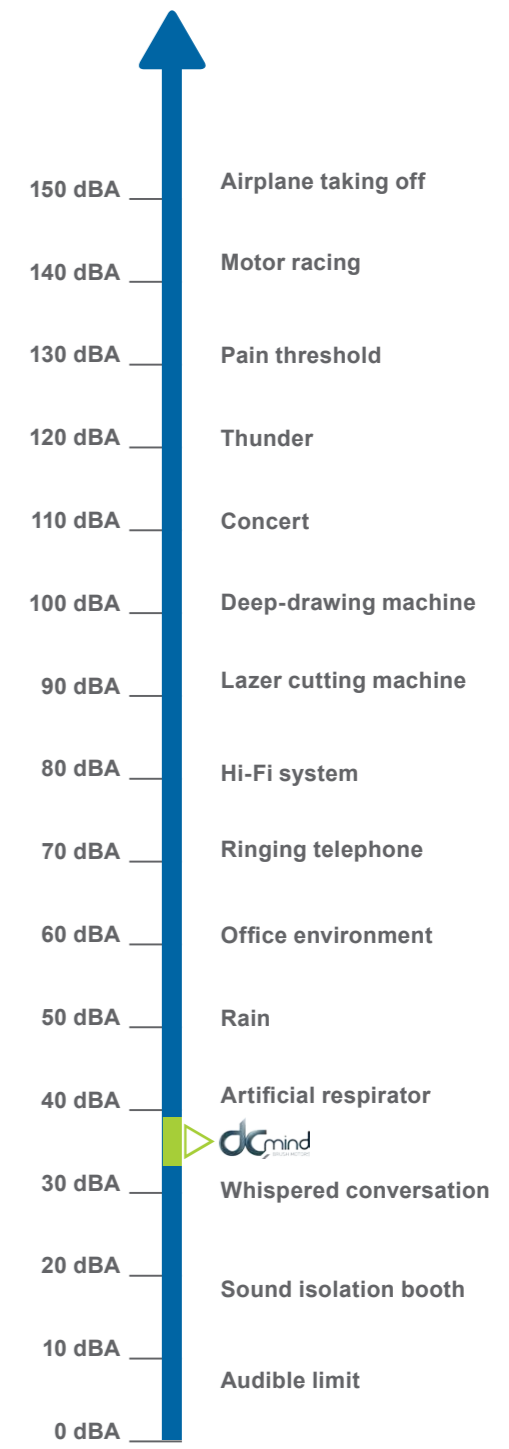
150 dBA Airplane taking off
140 dBA Motor racing
130 dBA Pain threshold
120 dBA Thunder
110 dBA Concert
100 dBA Deep-drawing machine
90 dBA Lazer cutting machine
80 dBA Hi-Fi system
70 dBA Ringing telephone
60 dBA Office environment
50 dBA Rain
40 dBA Artificial respirator
dc mind
BRUSH MOTORS
30 dBA Whispered conversation
20 dBA Sound isolation booth
10 dBA Audible limit
0 dBA